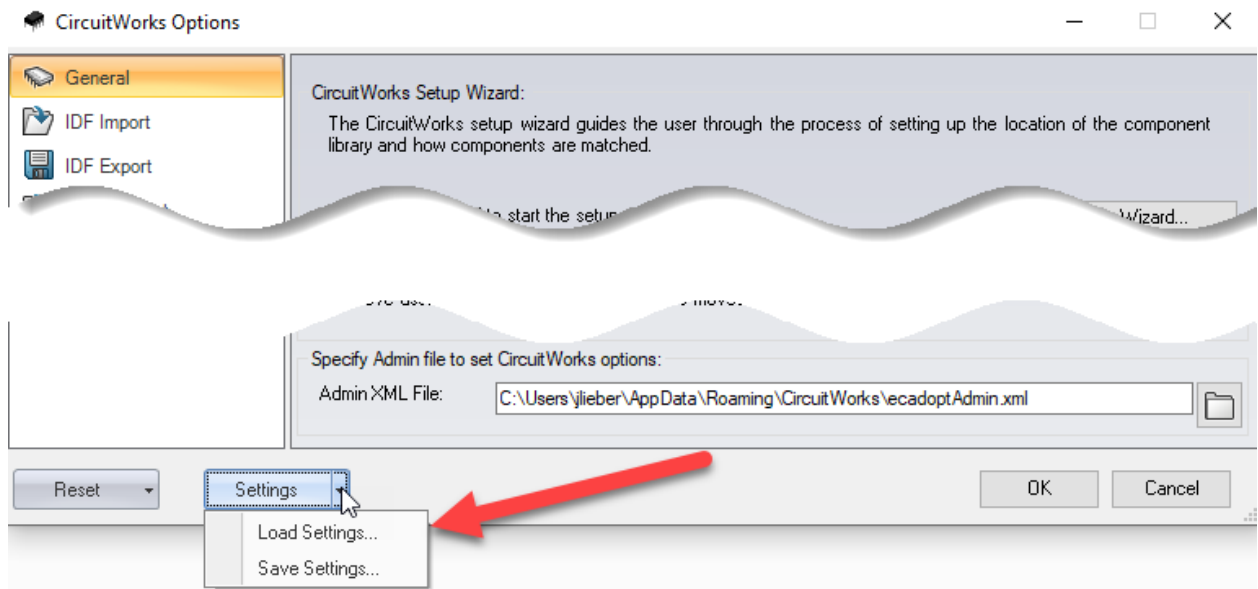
CircuitWorks Options

General
IDF Import
IDF Export

CircuitWorks Setup Wizard:
The CircuitWorks setup wizard guides the user through the process of setting up the location of the component library and how components are matched.

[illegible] to start the setu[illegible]
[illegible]Wizard...

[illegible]

Specify Admin file to set CircuitWorks options:
Admin XML File: C:\Users\jlieber\AppData\Roaming\CircuitWorks\ecadoptAdmin.xml

Reset
Settings
Load Settings...
Save Settings...
OK
Cancel